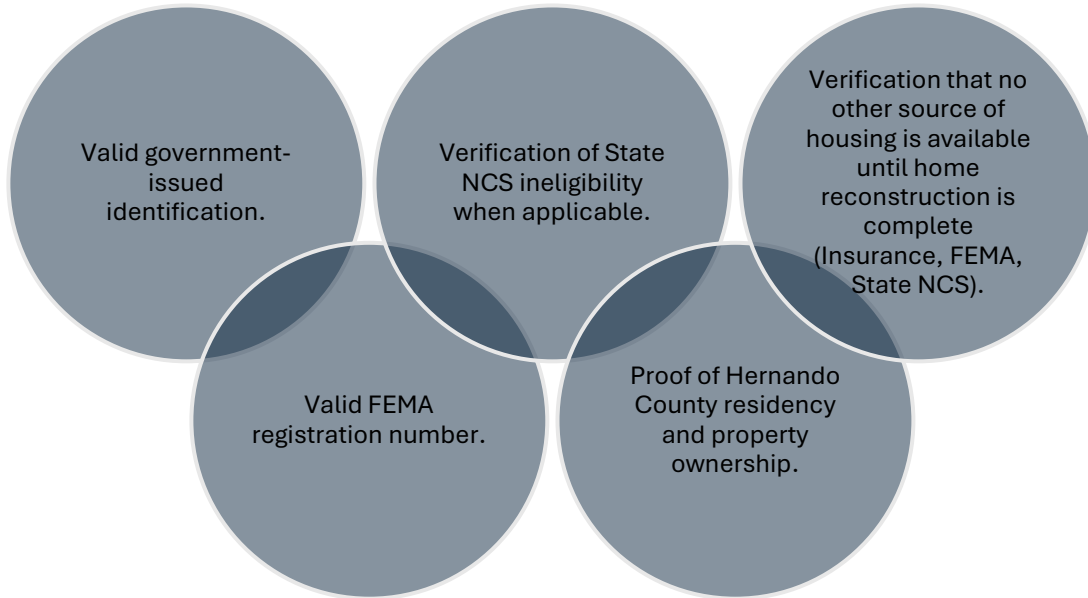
Valid government-issued identification.

Verification of State NCS ineligibility when applicable.

Verification that no other source of housing is available until home reconstruction is complete (Insurance, FEMA, State NCS).

Valid FEMA registration number.

Proof of Hernando County residency and property ownership.